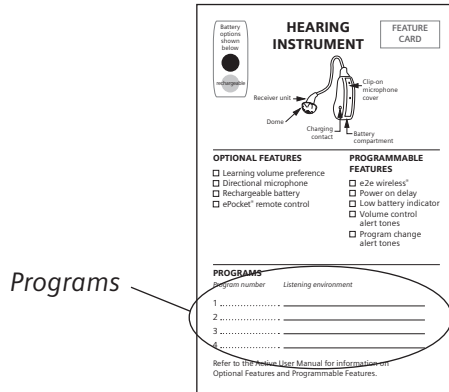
Battery options shown below

rechargeable

HEARING INSTRUMENT

FEATURE CARD

Receiver unit

Dome

Charging contact

Clip-on microphone cover

Battery compartment

OPTIONAL FEATURES

☐ Learning volume preference
☐ Directional microphone
☐ Rechargeable battery
☐ ePocket® remote control

PROGRAMMABLE FEATURES

☐ e2e wireless®
☐ Power on delay
☐ Low battery indicator
☐ Volume control alert tones
☐ Program change alert tones

Programs

PROGRAMS

Program number    Listening environment

1 ...................

2 ...................

3 ...................

4 ...................

Refer to the Active User Manual for information on Optional Features and Programmable Features.